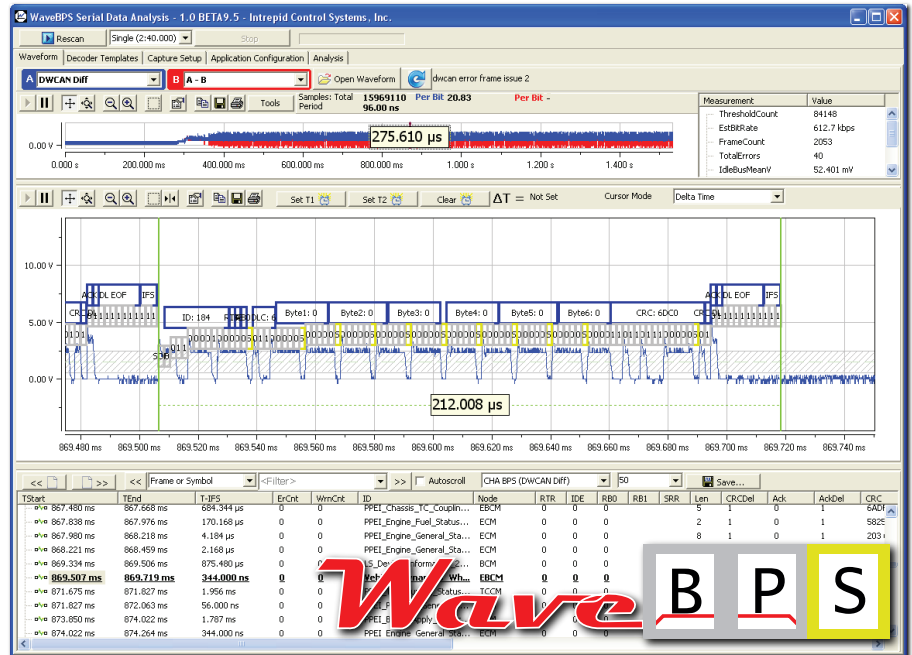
WaveBPS Serial Data Analysis - 1.0 BETA9.5 - Intrepid Control Systems, Inc.

Rescan | Single (2:40.000) | Stop

Waveform | Decoder Templates | Capture Setup | Application Configuration | Analysis

A DWCAN Diff | B A - B | Open Waveform | dwcan error frame issue 2

Tools | Samples: Total 15969110 Per Bit 20.83 | Period 96.00 ns | Per Bit -

| Measurement | Value |
|---|---|
| ThresholdCount | 84148 |
| EstBitRate | 612.7 kbps |
| FrameCount | 2053 |
| TotalErrors | 40 |
| IdleBusMeanV | 52.401 mV |

0.00 V
275.610 µs
0.000 s | 200.000 ms | 400.000 ms | 600.000 ms | 800.000 ms | 1.000 s | 1.200 s | 1.400 s

Set T1 | Set T2 | Clear | ΔT = Not Set | Cursor Mode | Delta Time

10.00 V
5.00 V
0.00 V

ACK | DL | EOF | IFS | CRC | ID: 184 | RTR | IDE | DLC: 6 | Byte1: 0 | Byte2: 0 | Byte3: 0 | Byte4: 0 | Byte5: 0 | Byte6: 0 | CRC: 6DC0 | ACK | DL | EOF | IFS | SOF

212.008 µs

869.480 ms | 869.500 ms | 869.520 ms | 869.540 ms | 869.560 ms | 869.580 ms | 869.600 ms | 869.620 ms | 869.640 ms | 869.660 ms | 869.680 ms | 869.700 ms | 869.720 ms | 869.740 ms

Frame or Symbol | <Filter> | Autoscroll | CHA BPS (DWCAN Diff) | 50 | Save...

| TStart | TEnd | T-IFS | ErCnt | WrnCnt | ID | Node | RTR | IDE | RB0 | RB1 | SRR | Len | CRCDel | Ack | AckDel | CRC |
|---|---|---|---|---|---|---|---|---|---|---|---|---|---|---|---|---|
| 867.480 ms | 867.668 ms | 684.344 µs | 0 | 0 | PPEI_Chassis_TC_Couplin... | EBCM | 0 | 0 | 0 | | | 5 | 1 | 0 | 1 | 6ADF |
| 867.838 ms | 867.976 ms | 170.168 µs | 0 | 0 | PPEI_Engine_Fuel_Status... | ECM | 0 | 0 | 0 | | | 2 | 1 | 0 | 1 | 5825 |
| 867.980 ms | 868.218 ms | 4.184 µs | 0 | 0 | PPEI_Engine_General_Sta... | ECM | 0 | 0 | 0 | | | 8 | 1 | 0 | 1 | 203 |
| 868.221 ms | 868.459 ms | 2.168 µs | 0 | 0 | PPEI_Engine_General_Sta... | ECM | 0 | 0 | 0 | | | | | | | |
| 869.334 ms | 869.506 ms | 875.480 µs | 0 | 0 | LS_Dev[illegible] | BCM | 0 | 0 | 0 | | | | | | | |
| 869.507 ms | 869.719 ms | 344.000 ns | 0 | 0 | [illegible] | EBCM | 0 | 0 | 0 | | | | | | | |
| 871.675 ms | 871.827 ms | 1.956 ms | 0 | 0 | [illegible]Status... | TCCM | 0 | 0 | 0 | | | | | | | |
| 871.827 ms | 872.063 ms | 56.000 ns | 0 | 0 | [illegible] | ECM | 0 | 0 | 0 | | | | | | | |
| 873.850 ms | 874.022 ms | 1.787 ms | 0 | 0 | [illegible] | | 0 | 0 | 0 | | | | | | | |
| 874.022 ms | 874.264 ms | 344.000 ns | 0 | 0 | PPEI Engine General Sta... | ECM | 0 | 0 | 0 | | | | | | | |

Wave B P S